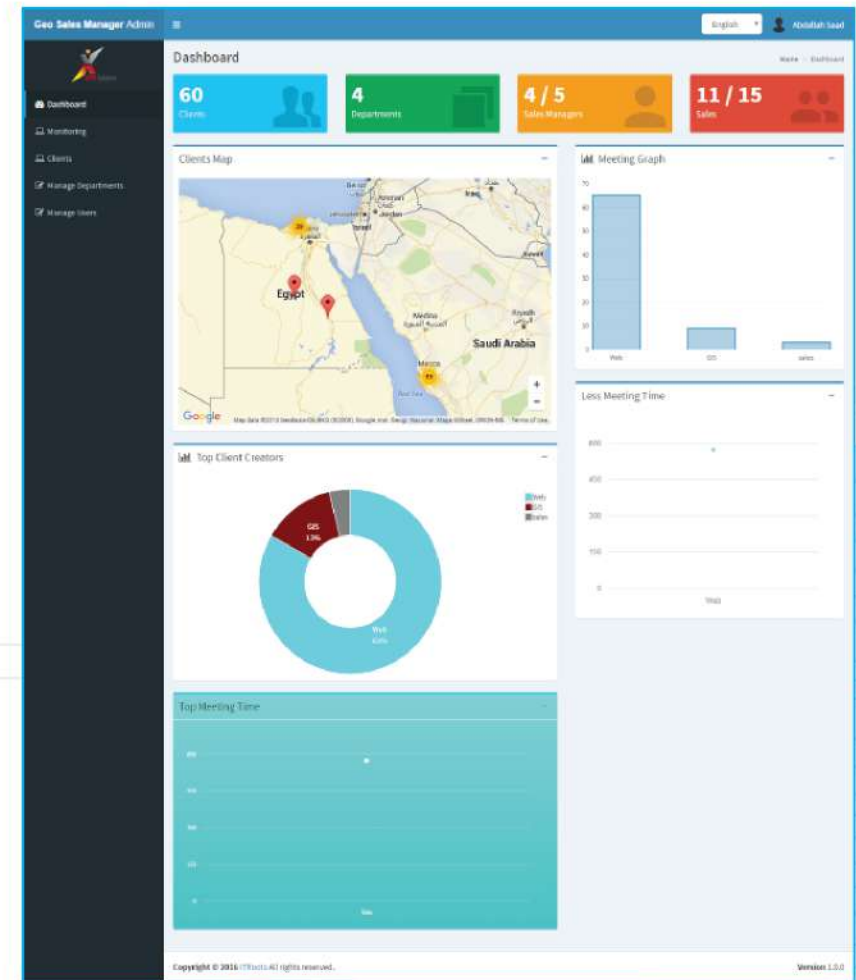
Geo Sales Manager Admin ≡ English Abdallah Saad

Dashboard

Dashboard
Monitoring
Clients
Manage Departments
Manage Users

Home > Dashboard

60
Clients

4
Departments

4 / 5
Sales Managers

11 / 15
Sales

Clients Map −

Beirut
Amman
Jordan
Israel
Iraq
Kuwait
Egypt
Medina
Riyadh
Saudi Arabia
Mecca
Red Sea

Google Map Data ©2016 Terms of Use

Meeting Graph −

70
60
50
40
30
20
10
0
Web
GIS
sales

Less Meeting Time −

600
450
300
150
0
Web

Top Client Creators −

Web
GIS
Sales

GIS
13%

Web
83%

Top Meeting Time −

600
450
300
150
0
Web

Copyright © 2016 ITRoots All rights reserved.

Version 1.0.0